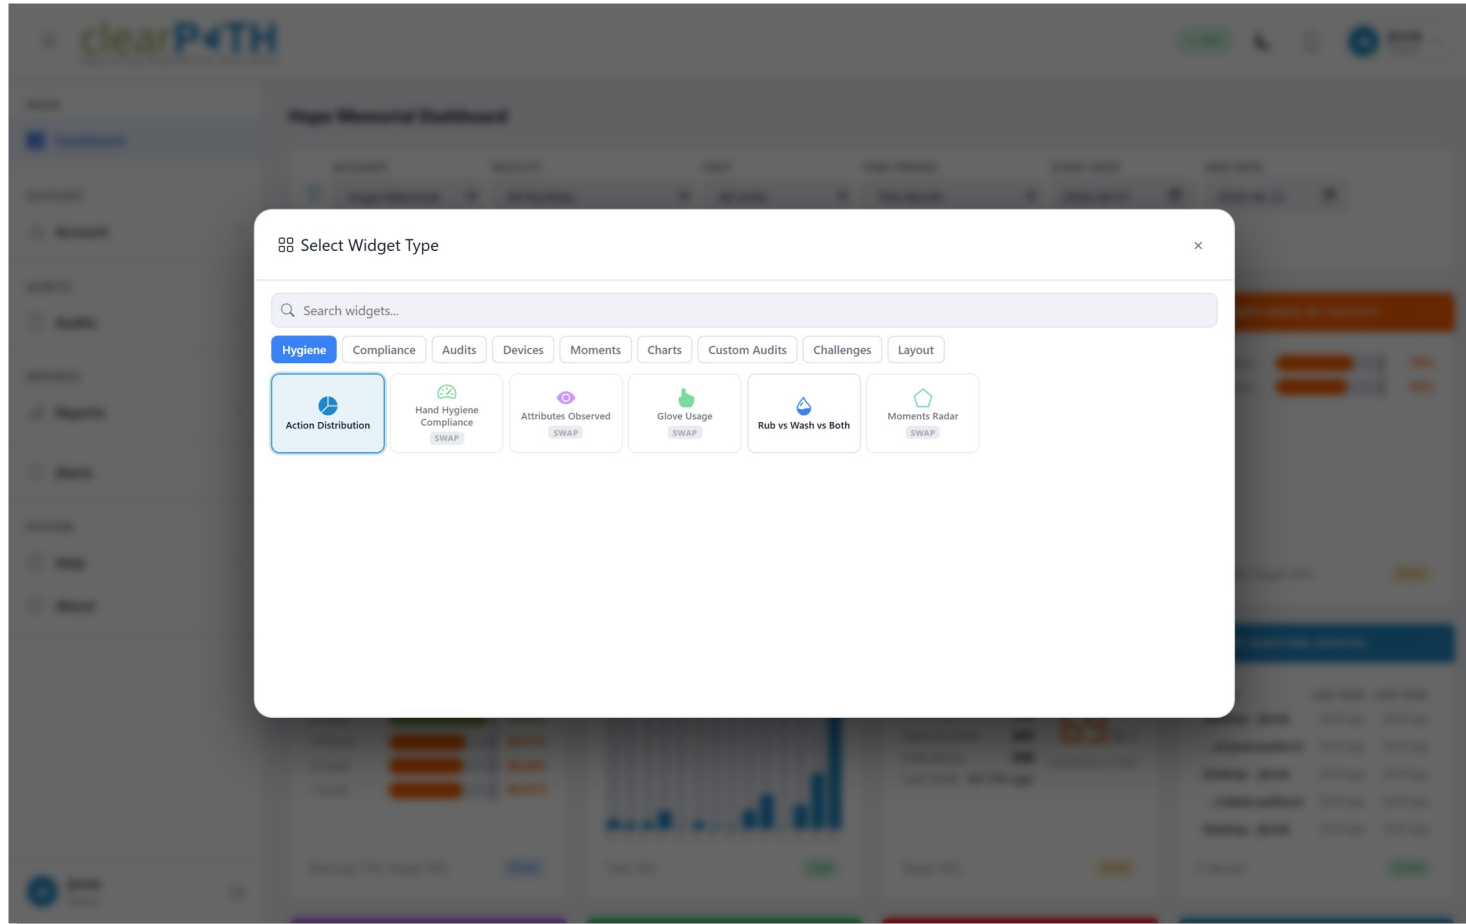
clearPATH

Select Widget Type

×

Search widgets...

Hygiene
Compliance
Audits
Devices
Moments
Charts
Custom Audits
Challenges
Layout

Action Distribution

Hand Hygiene Compliance
SWAP

Attributes Observed
SWAP

Glove Usage
SWAP

Rub vs Wash vs Both

Moments Radar
SWAP